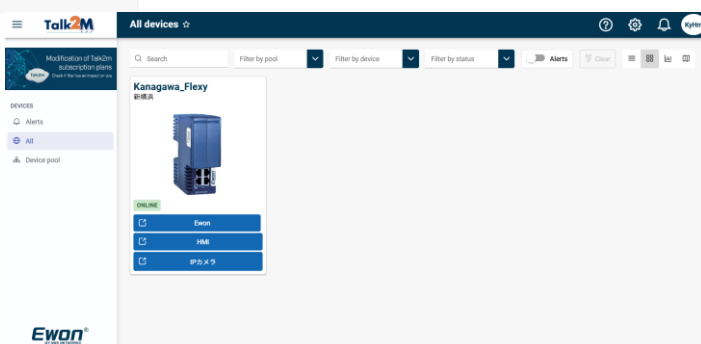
Talk2M

All devices ☆

KyHm

Modification of Talk2m subscription plans
Check if this has an impact on you

DEVICES

Alerts

All

Device pool

Search

Filter by pool

Filter by device

Filter by status

Alerts

Clear

Kanagawa_Flexy
新横浜

ONLINE

Ewon

HMI

IPカメラ

Ewon®